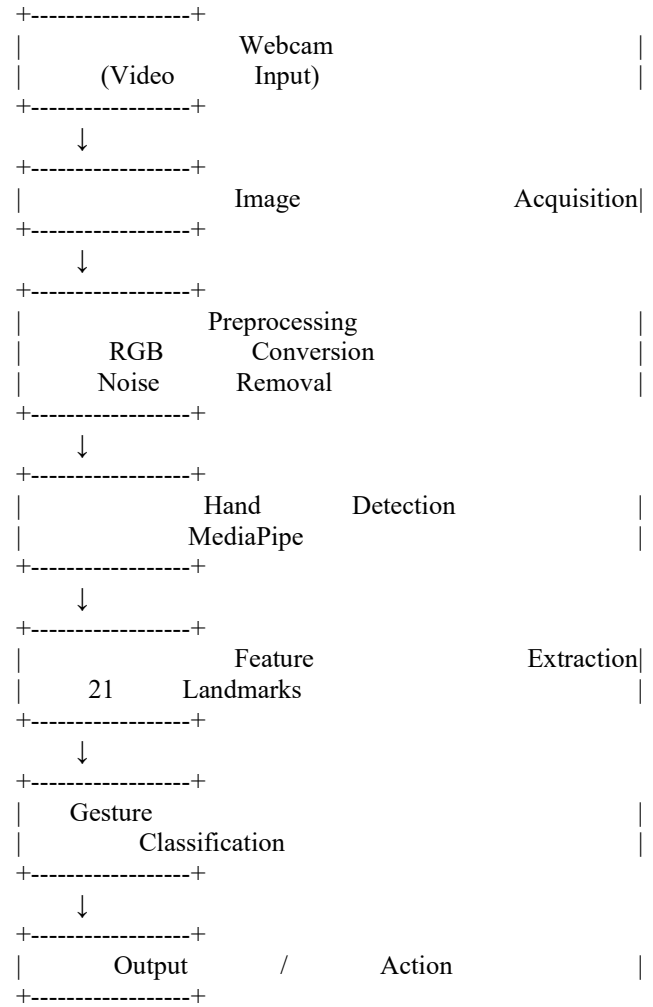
+------------------+
| Webcam |
| (Video Input) |
+------------------+
↓
+------------------+
| Image Acquisition|
+------------------+
↓
+------------------+
| Preprocessing |
| RGB Conversion |
| Noise Removal |
+------------------+
↓
+------------------+
| Hand Detection |
| MediaPipe |
+------------------+
↓
+------------------+
| Feature Extraction|
| 21 Landmarks |
+------------------+
↓
+------------------+
| Gesture |
| Classification |
+------------------+
↓
+------------------+
| Output / Action |
+------------------+